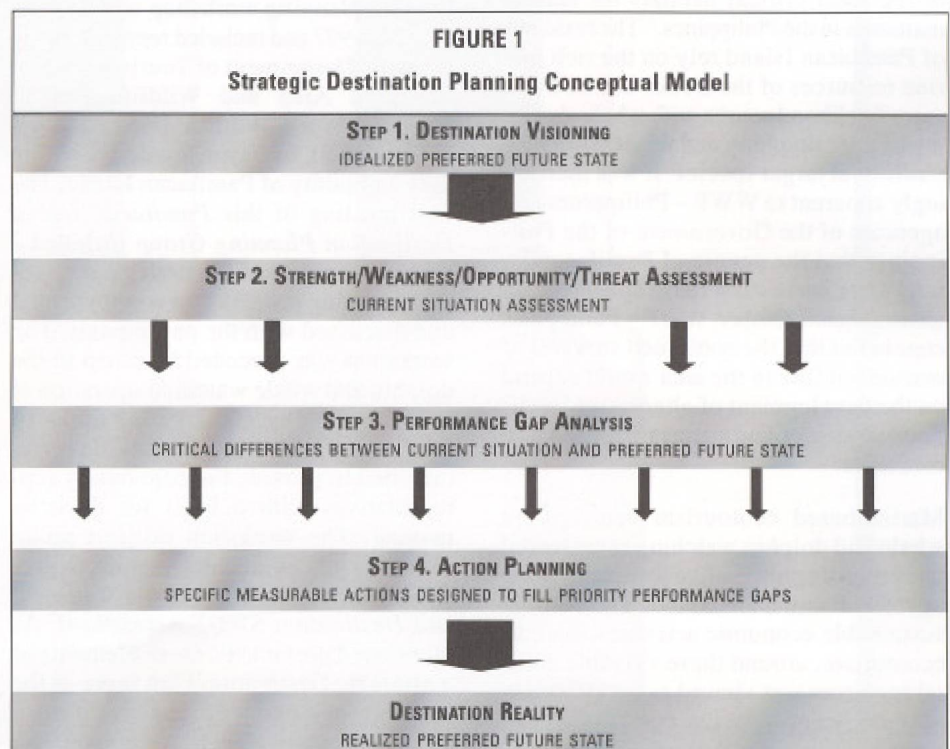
FIGURE 1

Strategic Destination Planning Conceptual Model

STEP 1. DESTINATION VISIONING
IDEALIZED PREFERRED FUTURE STATE

STEP 2. STRENGTH/WEAKNESS/OPPORTUNITY/THREAT ASSESSMENT
CURRENT SITUATION ASSESSMENT

STEP 3. PERFORMANCE GAP ANALYSIS
CRITICAL DIFFERENCES BETWEEN CURRENT SITUATION AND PREFERRED FUTURE STATE

STEP 4. ACTION PLANNING
SPECIFIC MEASURABLE ACTIONS DESIGNED TO FILL PRIORITY PERFORMANCE GAPS

DESTINATION REALITY
REALIZED PREFERRED FUTURE STATE